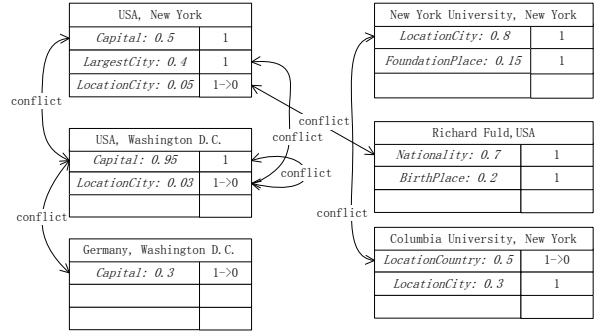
| USA, New York | |
|---|---|
| *Capital: 0.5* | 1 |
| *LargestCity: 0.4* | 1 |
| *LocationCity: 0.05* | 1->0 |

conflict

| USA, Washington D.C. | |
|---|---|
| *Capital: 0.95* | 1 |
| *LocationCity: 0.03* | 1->0 |
| | |

conflict

conflict

conflict

conflict

| Germany, Washington D.C. | |
|---|---|
| *Capital: 0.3* | 1->0 |
| | |
| | |

| New York University, New York | |
|---|---|
| *LocationCity: 0.8* | 1 |
| *FoundationPlace: 0.15* | 1 |
| | |

| Richard Fuld,USA | |
|---|---|
| *Nationality: 0.7* | 1 |
| *BirthPlace: 0.2* | 1 |
| | |

conflict

| Columbia University, New York | |
|---|---|
| *LocationCountry: 0.5* | 1->0 |
| *LocationCity: 0.3* | 1 |
| | |